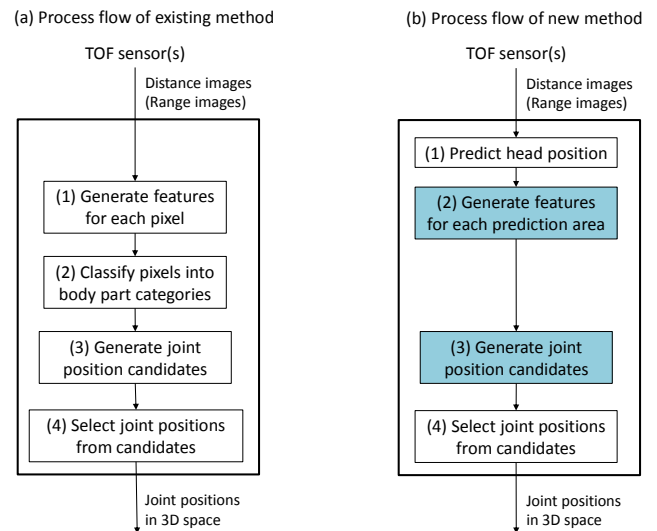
(a) Process flow of existing method

TOF sensor(s)

Distance images (Range images)

(1) Generate features for each pixel

(2) Classify pixels into body part categories

(3) Generate joint position candidates

(4) Select joint positions from candidates

Joint positions in 3D space

(b) Process flow of new method

TOF sensor(s)

Distance images (Range images)

(1) Predict head position

(2) Generate features for each prediction area

(3) Generate joint position candidates

(4) Select joint positions from candidates

Joint positions in 3D space